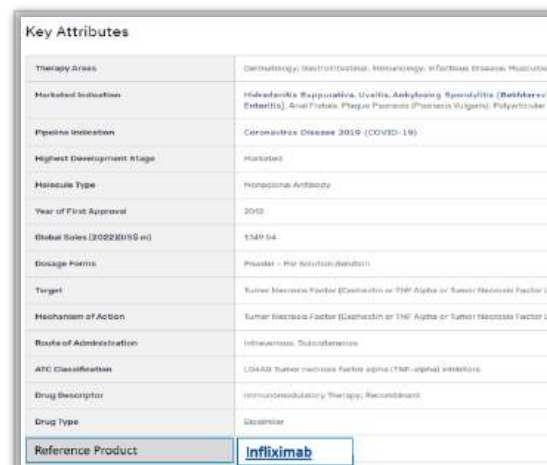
Key Attributes

| Therapy Areas | Dermatology; Gastrointestinal; Immunology; Infectious Disease; Musculo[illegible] |
|---|---|
| Marketed Indication | Hidradenitis Suppurativa, Uveitis, Ankylosing Spondylitis (Bekhterev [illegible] Enteritis), Anal Fistula, Plaque Psoriasis (Psoriasis Vulgaris), Polyarticular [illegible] |
| Pipeline Indication | Coronavirus Disease 2019 (COVID-19) |
| Highest Development Stage | Marketed |
| Molecule Type | Monoclonal Antibody |
| Year of First Approval | 2012 |
| Global Sales (2022)(US$ m) | 1349.54 |
| Dosage Forms | Powder - For Solution; Solution |
| Target | Tumor Necrosis Factor (Cachectin or TNF Alpha or Tumor Necrosis Factor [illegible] |
| Mechanism of Action | Tumor Necrosis Factor (Cachectin or TNF Alpha or Tumor Necrosis Factor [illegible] |
| Route of Administration | Intravenous; Subcutaneous |
| ATC Classification | L04AB Tumor necrosis factor alpha (TNF-alpha) inhibitors |
| Drug Descriptor | Immunomodulatory Therapy; Recombinant |
| Drug Type | Biosimilar |
| Reference Product | Infliximab |